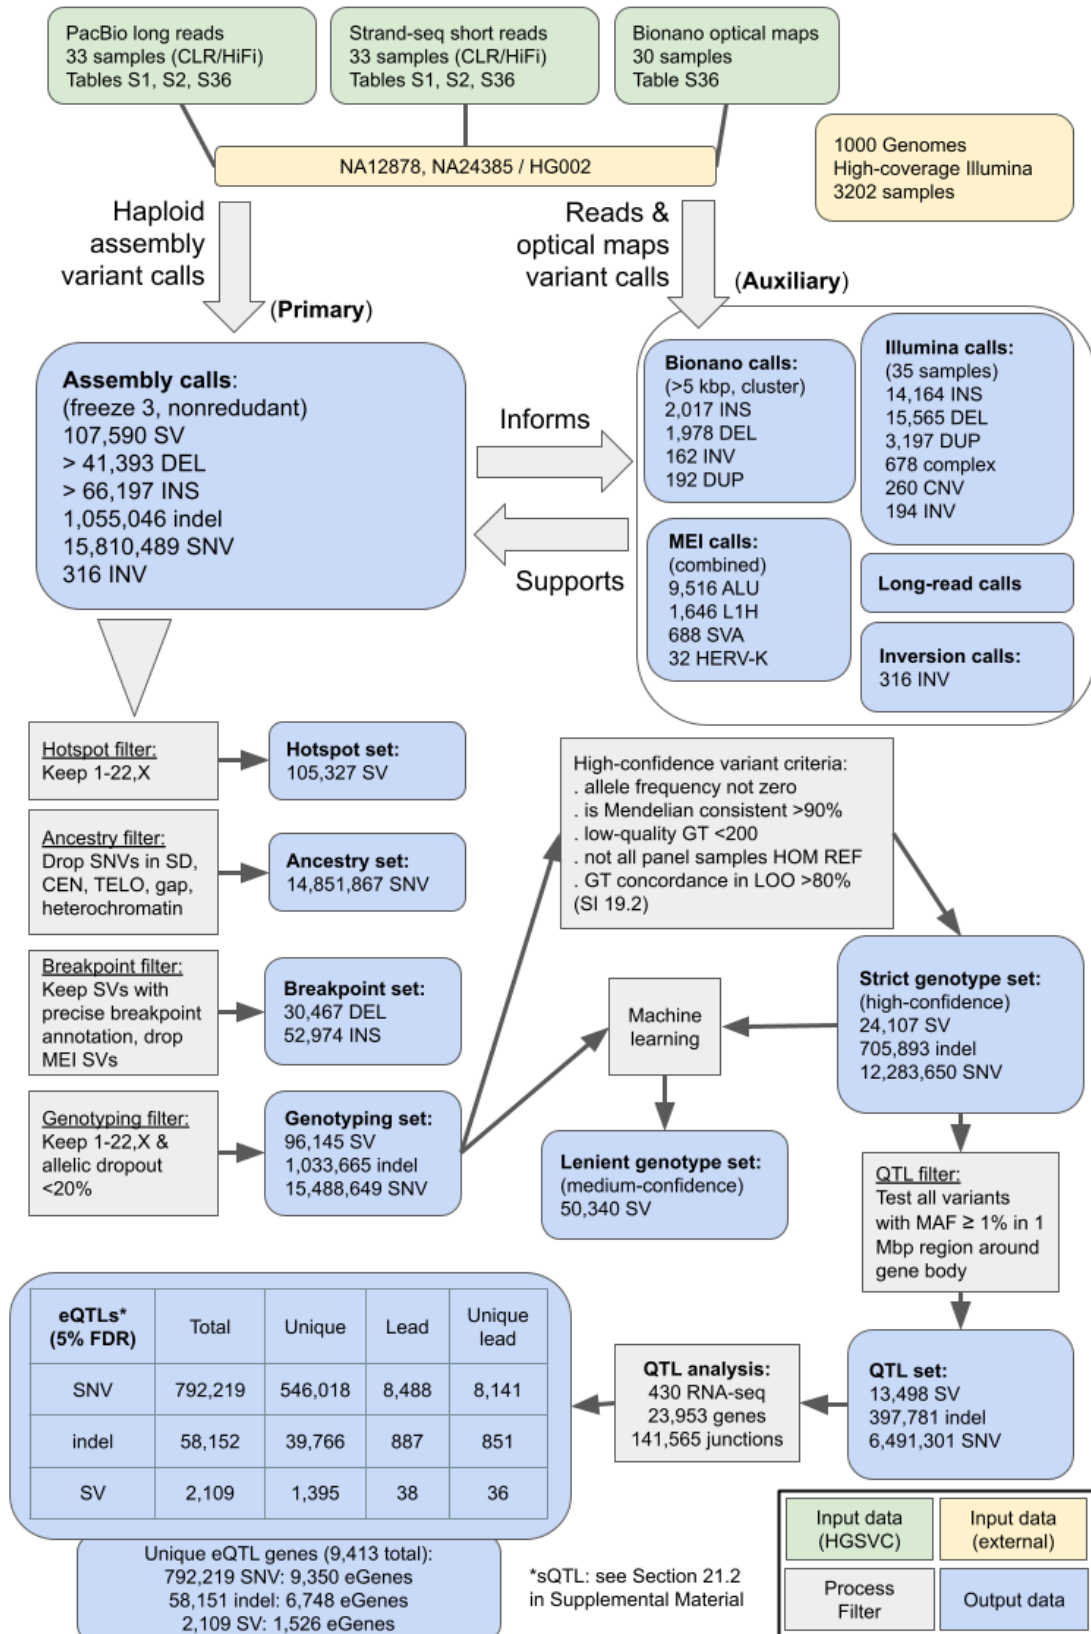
PacBio long reads
33 samples (CLR/HiFi)
Tables S1, S2, S36

Strand-seq short reads
33 samples (CLR/HiFi)
Tables S1, S2, S36

Bionano optical maps
30 samples
Table S36

NA12878, NA24385 / HG002

1000 Genomes
High-coverage Illumina
3202 samples

Haploid assembly variant calls

(Primary)

Reads & optical maps variant calls

(Auxiliary)

Assembly calls:
(freeze 3, nonredudant)
107,590 SV
> 41,393 DEL
> 66,197 INS
1,055,046 indel
15,810,489 SNV
316 INV

Informs

Supports

Bionano calls:
(>5 kbp, cluster)
2,017 INS
1,978 DEL
162 INV
192 DUP

Illumina calls:
(35 samples)
14,164 INS
15,565 DEL
3,197 DUP
678 complex
260 CNV
194 INV

MEI calls:
(combined)
9,516 ALU
1,646 L1H
688 SVA
32 HERV-K

Long-read calls

Inversion calls:
316 INV

Hotspot filter:
Keep 1-22,X

Hotspot set:
105,327 SV

Ancestry filter:
Drop SNVs in SD, CEN, TELO, gap, heterochromatin

Ancestry set:
14,851,867 SNV

Breakpoint filter:
Keep SVs with precise breakpoint annotation, drop MEI SVs

Breakpoint set:
30,467 DEL
52,974 INS

Genotyping filter:
Keep 1-22,X & allelic dropout <20%

Genotyping set:
96,145 SV
1,033,665 indel
15,488,649 SNV

High-confidence variant criteria:
. allele frequency not zero
. is Mendelian consistent >90%
. low-quality GT <200
. not all panel samples HOM REF
. GT concordance in LOO >80%
(SI 19.2)

Machine learning

Strict genotype set:
(high-confidence)
24,107 SV
705,893 indel
12,283,650 SNV

Lenient genotype set:
(medium-confidence)
50,340 SV

QTL filter:
Test all variants with MAF ≥ 1% in 1 Mbp region around gene body

| eQTLs* (5% FDR) | Total | Unique | Lead | Unique lead |
|---|---|---|---|---|
| SNV | 792,219 | 546,018 | 8,488 | 8,141 |
| indel | 58,152 | 39,766 | 887 | 851 |
| SV | 2,109 | 1,395 | 38 | 36 |

QTL analysis:
430 RNA-seq
23,953 genes
141,565 junctions

QTL set:
13,498 SV
397,781 indel
6,491,301 SNV

Unique eQTL genes (9,413 total):
792,219 SNV: 9,350 eGenes
58,151 indel: 6,748 eGenes
2,109 SV: 1,526 eGenes

*sQTL: see Section 21.2 in Supplemental Material

Input data (HGSVC)
Input data (external)
Process Filter
Output data